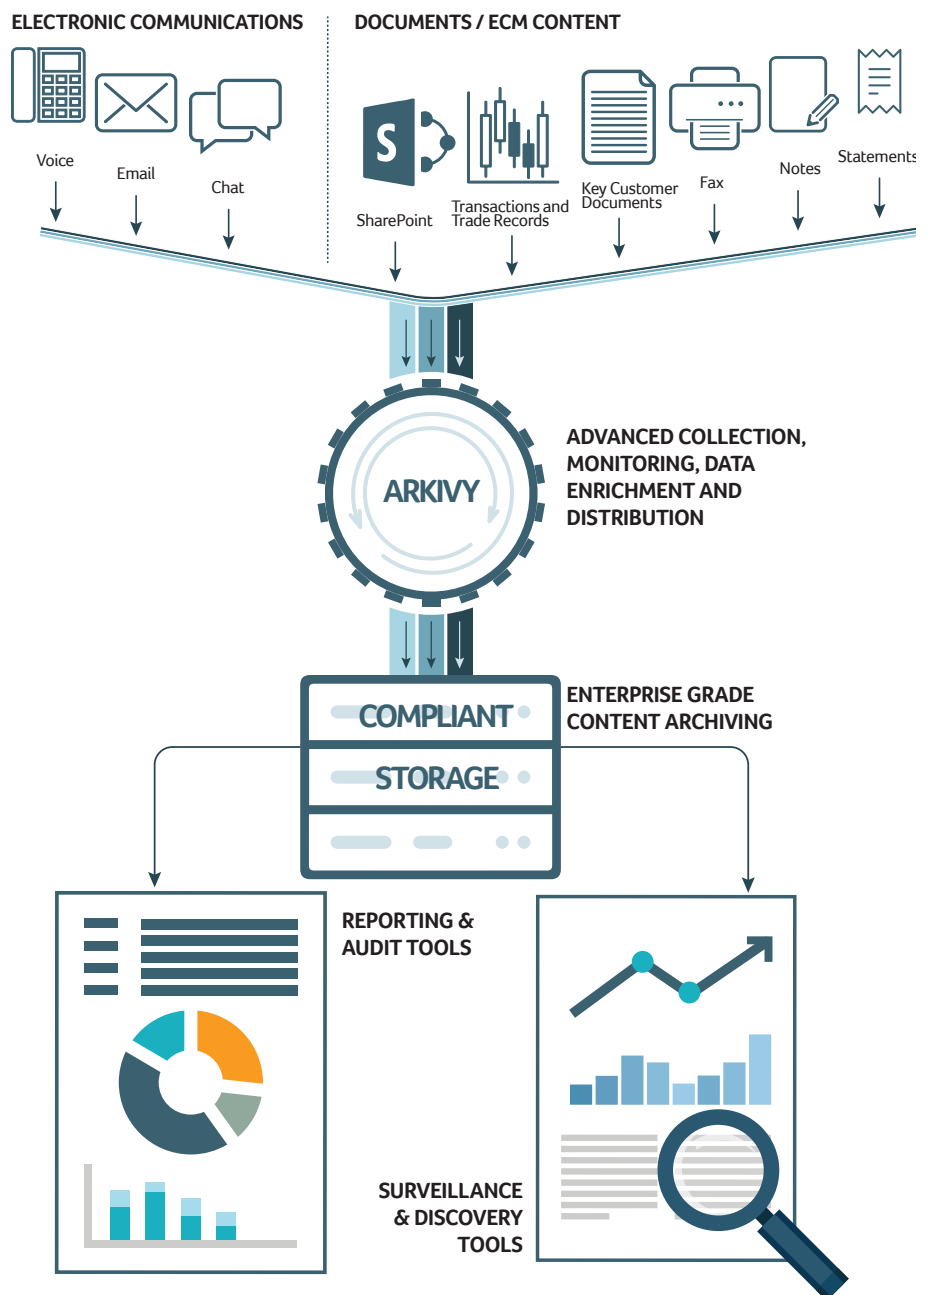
ELECTRONIC COMMUNICATIONS

DOCUMENTS / ECM CONTENT

Voice

Email

Chat

S

SharePoint

Transactions and Trade Records

Key Customer Documents

Fax

Notes

Statements

ARKIVY

ADVANCED COLLECTION, MONITORING, DATA ENRICHMENT AND DISTRIBUTION

COMPLIANT STORAGE

ENTERPRISE GRADE CONTENT ARCHIVING

REPORTING & AUDIT TOOLS

SURVEILLANCE & DISCOVERY TOOLS